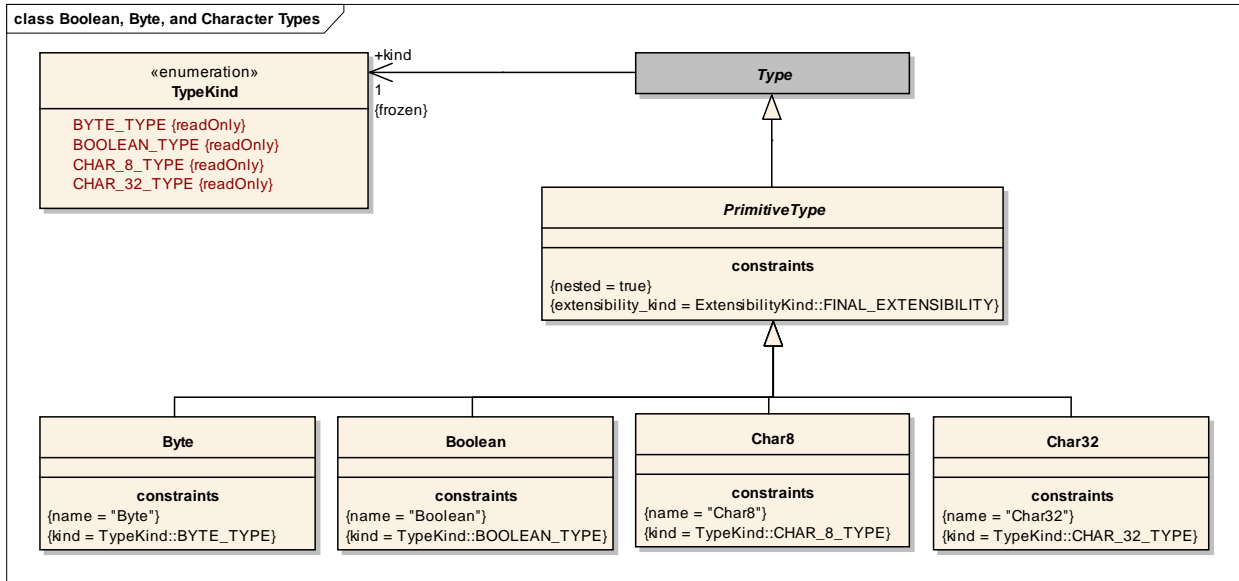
class Boolean, Byte, and Character Types

«enumeration»
TypeKind

BYTE_TYPE {readOnly}
BOOLEAN_TYPE {readOnly}
CHAR_8_TYPE {readOnly}
CHAR_32_TYPE {readOnly}

+kind
1
{frozen}

Type

PrimitiveType

constraints
{nested = true}
{extensibility_kind = ExtensibilityKind::FINAL_EXTENSIBILITY}

Byte

constraints
{name = "Byte"}
{kind = TypeKind::BYTE_TYPE}

Boolean

constraints
{name = "Boolean"}
{kind = TypeKind::BOOLEAN_TYPE}

Char8

constraints
{name = "Char8"}
{kind = TypeKind::CHAR_8_TYPE}

Char32

constraints
{name = "Char32"}
{kind = TypeKind::CHAR_32_TYPE}